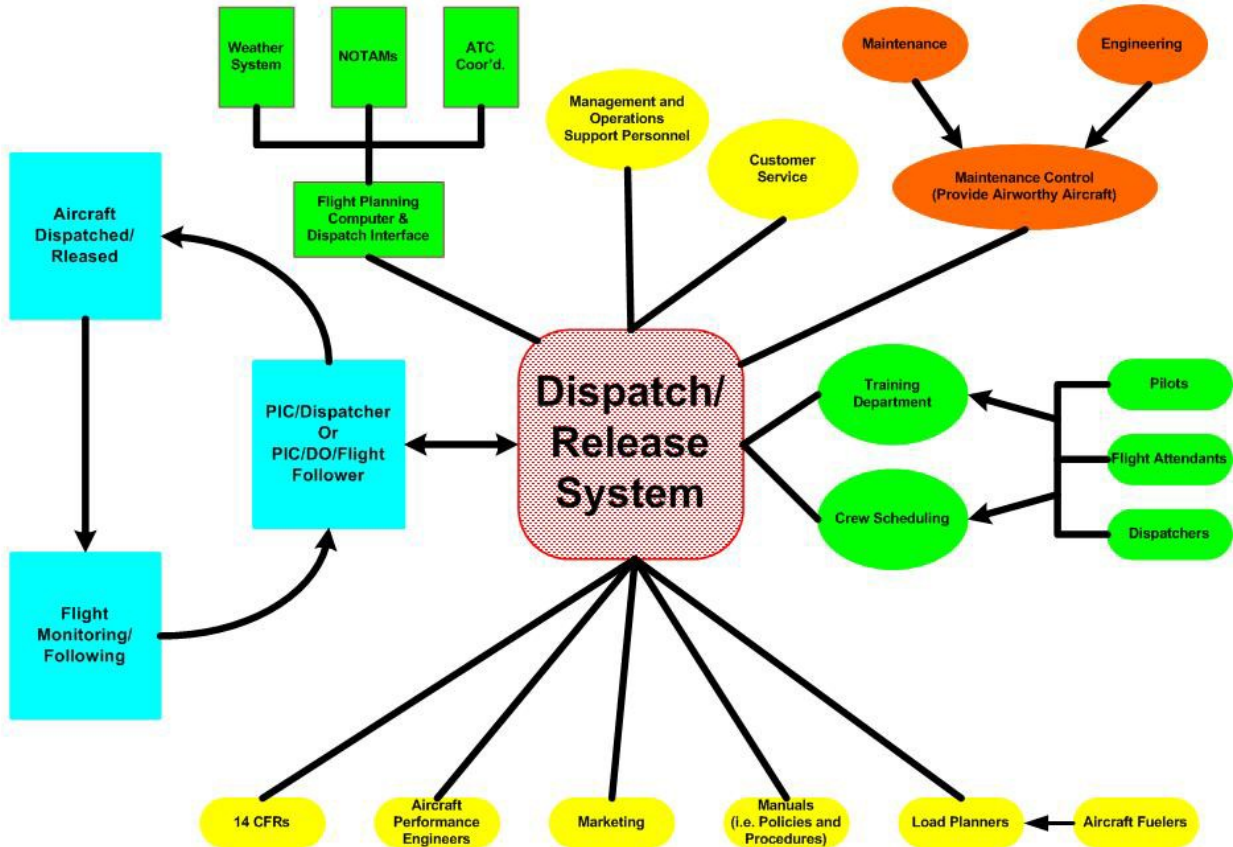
Weather System

NOTAMs

ATC Coor'd.

Management and Operations Support Personnel

Maintenance

Engineering

Customer Service

Maintenance Control (Provide Airworthy Aircraft)

Aircraft Dispatched/ Rleased

Flight Planning Computer & Dispatch Interface

PIC/Dispatcher Or PIC/DO/Flight Follower

Dispatch/ Release System

Training Department

Pilots

Flight Attendants

Crew Scheduling

Dispatchers

Flight Monitoring/ Following

14 CFRs

Aircraft Performance Engineers

Marketing

Manuals (i.e. Policies and Procedures)

Load Planners

Aircraft Fuelers